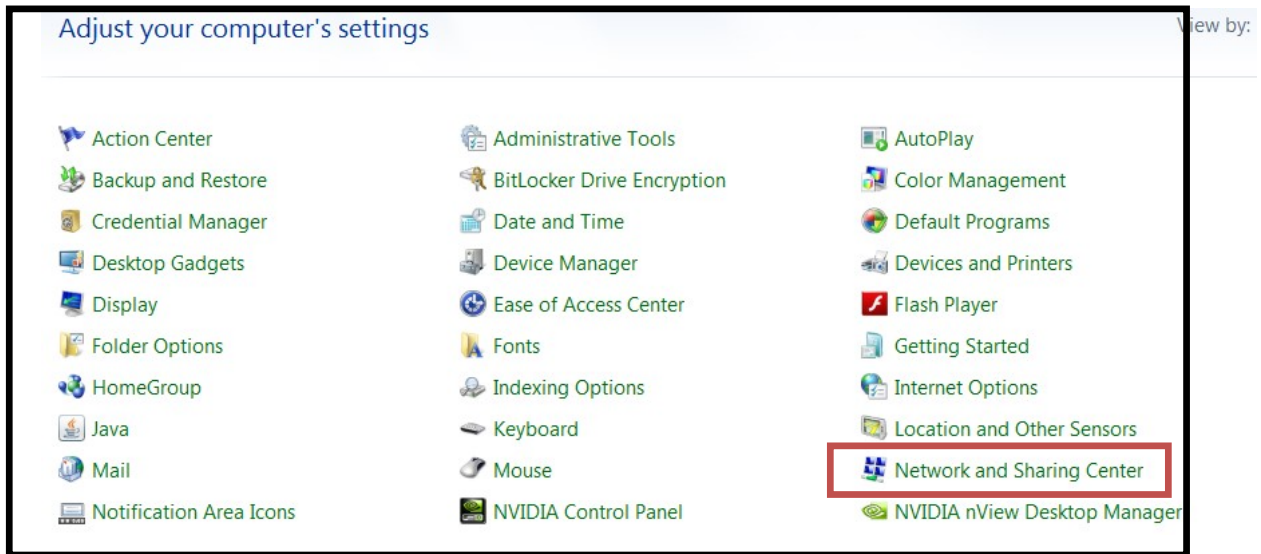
Adjust your computer's settings

View by:

Action Center
Backup and Restore
Credential Manager
Desktop Gadgets
Display
Folder Options
HomeGroup
Java
Mail
Notification Area Icons

Administrative Tools
BitLocker Drive Encryption
Date and Time
Device Manager
Ease of Access Center
Fonts
Indexing Options
Keyboard
Mouse
NVIDIA Control Panel

AutoPlay
Color Management
Default Programs
Devices and Printers
Flash Player
Getting Started
Internet Options
Location and Other Sensors
Network and Sharing Center
NVIDIA nView Desktop Manager